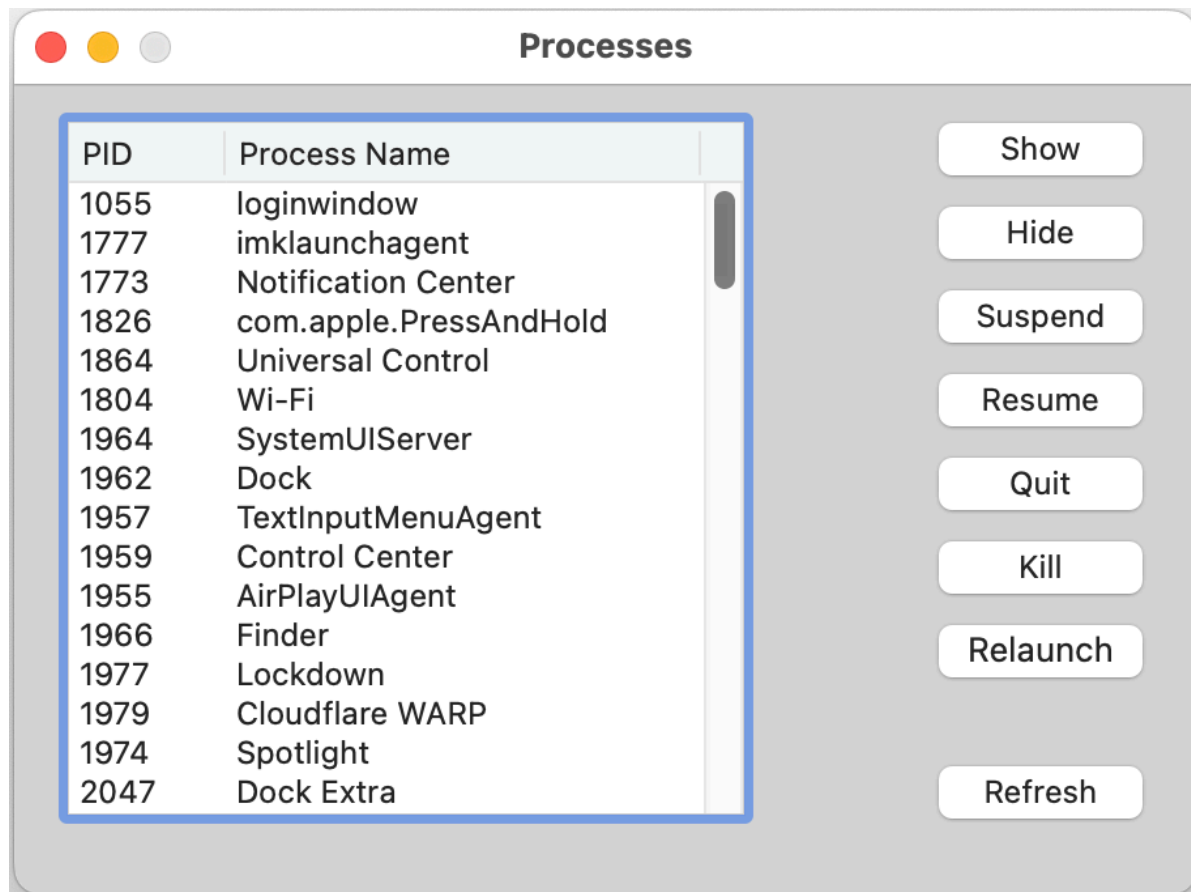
Processes

| PID | Process Name |
|---|---|
| 1055 | loginwindow |
| 1777 | imklaunchagent |
| 1773 | Notification Center |
| 1826 | com.apple.PressAndHold |
| 1864 | Universal Control |
| 1804 | Wi-Fi |
| 1964 | SystemUIServer |
| 1962 | Dock |
| 1957 | TextInputMenuAgent |
| 1959 | Control Center |
| 1955 | AirPlayUIAgent |
| 1966 | Finder |
| 1977 | Lockdown |
| 1979 | Cloudflare WARP |
| 1974 | Spotlight |
| 2047 | Dock Extra |

Show
Hide
Suspend
Resume
Quit
Kill
Relaunch
Refresh